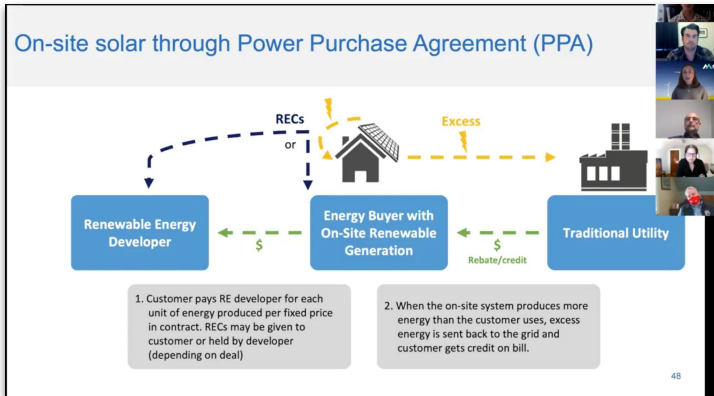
On-site solar through Power Purchase Agreement (PPA)

RECs

or

Excess

Renewable Energy Developer

$

Energy Buyer with On-Site Renewable Generation

$

Rebate/credit

Traditional Utility

1. Customer pays RE developer for each unit of energy produced per fixed price in contract. RECs may be given to customer or held by developer (depending on deal)

2. When the on-site system produces more energy than the customer uses, excess energy is sent back to the grid and customer gets credit on bill.

48